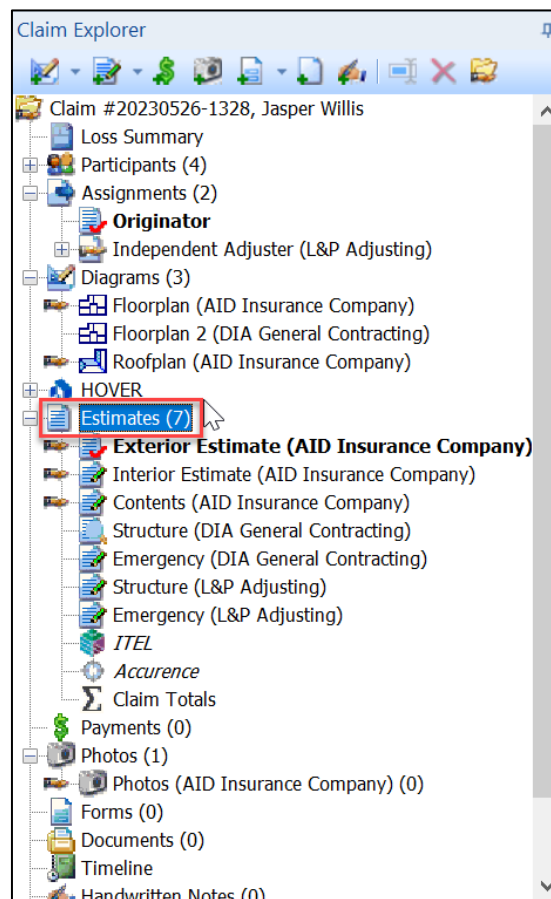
Claim Explorer

Claim #20230526-1328, Jasper Willis
Loss Summary
Participants (4)
Assignments (2)
Originator
Independent Adjuster (L&P Adjusting)
Diagrams (3)
Floorplan (AID Insurance Company)
Floorplan 2 (DIA General Contracting)
Roofplan (AID Insurance Company)
HOVER
Estimates (7)
Exterior Estimate (AID Insurance Company)
Interior Estimate (AID Insurance Company)
Contents (AID Insurance Company)
Structure (DIA General Contracting)
Emergency (DIA General Contracting)
Structure (L&P Adjusting)
Emergency (L&P Adjusting)
ITEL
Accurence
Claim Totals
Payments (0)
Photos (1)
Photos (AID Insurance Company) (0)
Forms (0)
Documents (0)
Timeline
Handwritten Notes (0)